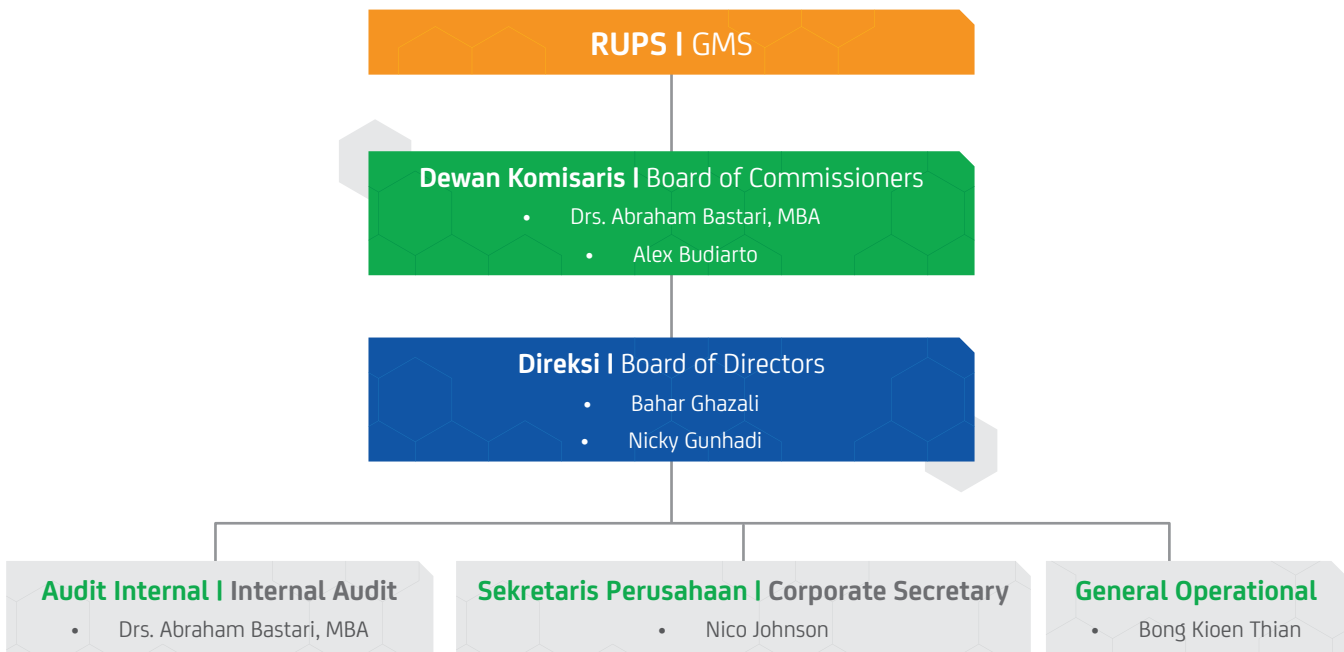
RUPS | GMS

Dewan Komisaris | Board of Commissioners
- Drs. Abraham Bastari, MBA
- Alex Budiarto

Direksi | Board of Directors
- Bahar Ghazali
- Nicky Gunhadi

Audit Internal | Internal Audit
- Drs. Abraham Bastari, MBA

Sekretaris Perusahaan | Corporate Secretary
- Nico Johnson

General Operational
- Bong Kioen Thian